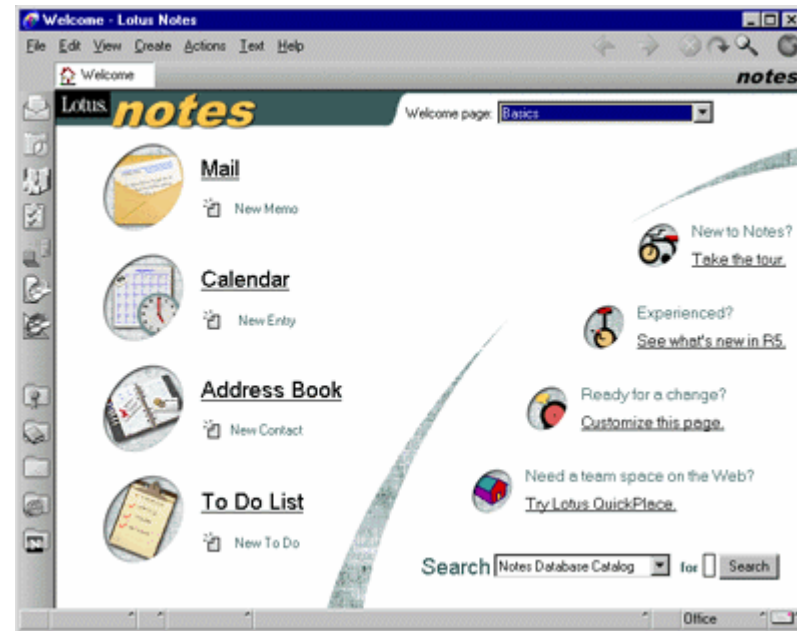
Welcome - Lotus Notes

File Edit View Create Actions Text Help

Welcome

notes

Lotus notes

Welcome page: Basics

Mail

New Memo

Calendar

New Entry

Address Book

New Contact

To Do List

New To Do

New to Notes?
Take the tour.

Experienced?
See what's new in R5.

Ready for a change?
Customize this page.

Need a team space on the Web?
Try Lotus QuickPlace.

Search Notes Database Catalog for Search

Office